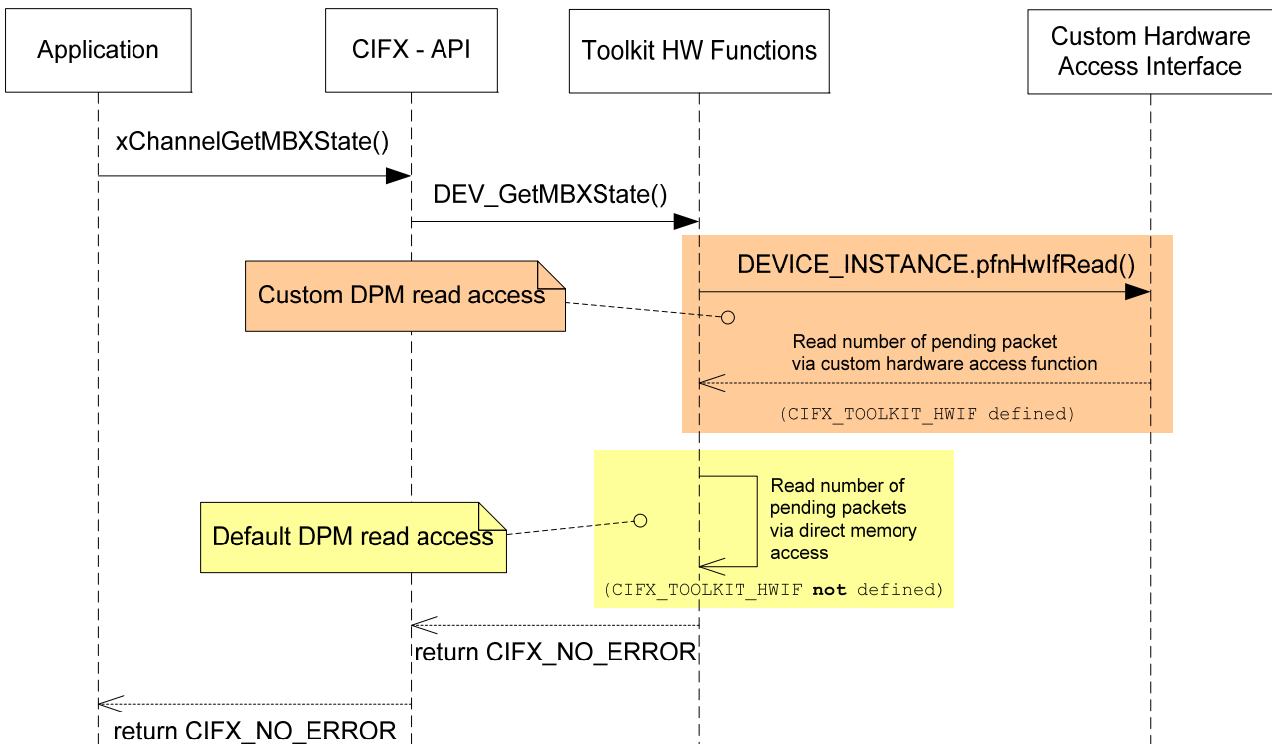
Application

CIFX - API

Toolkit HW Functions

Custom Hardware Access Interface

xChannelGetMBXState()

DEV_GetMBXState()

DEVICE_INSTANCE.pfnHwIfRead()

Custom DPM read access

Read number of pending packet via custom hardware access function

(CIFX_TOOLKIT_HWIF defined)

Read number of pending packets via direct memory access

Default DPM read access

(CIFX_TOOLKIT_HWIF **not** defined)

return CIFX_NO_ERROR

return CIFX_NO_ERROR